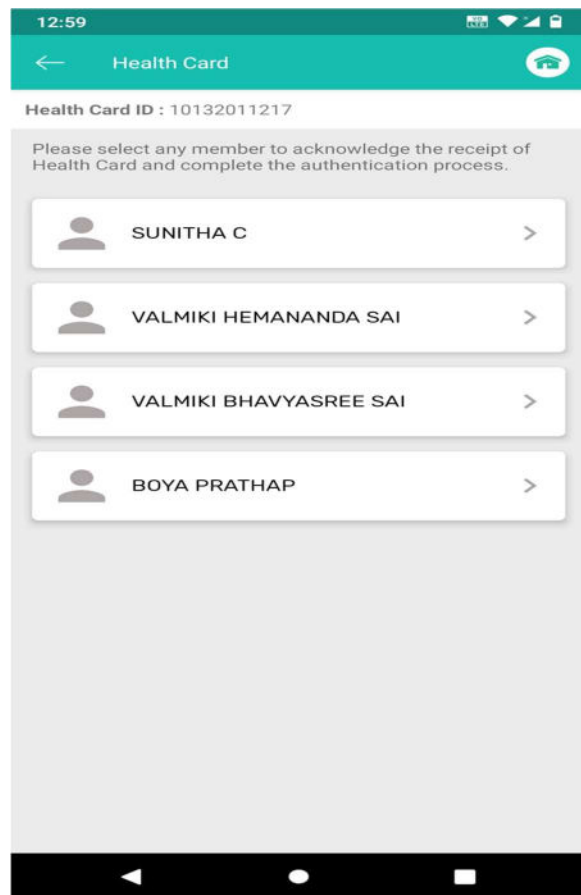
12:59

Health Card

Health Card ID : 10132011217

Please select any member to acknowledge the receipt of Health Card and complete the authentication process.

SUNITHA C

VALMIKI HEMANANDA SAI

VALMIKI BHAVYASREE SAI

BOYA PRATHAP